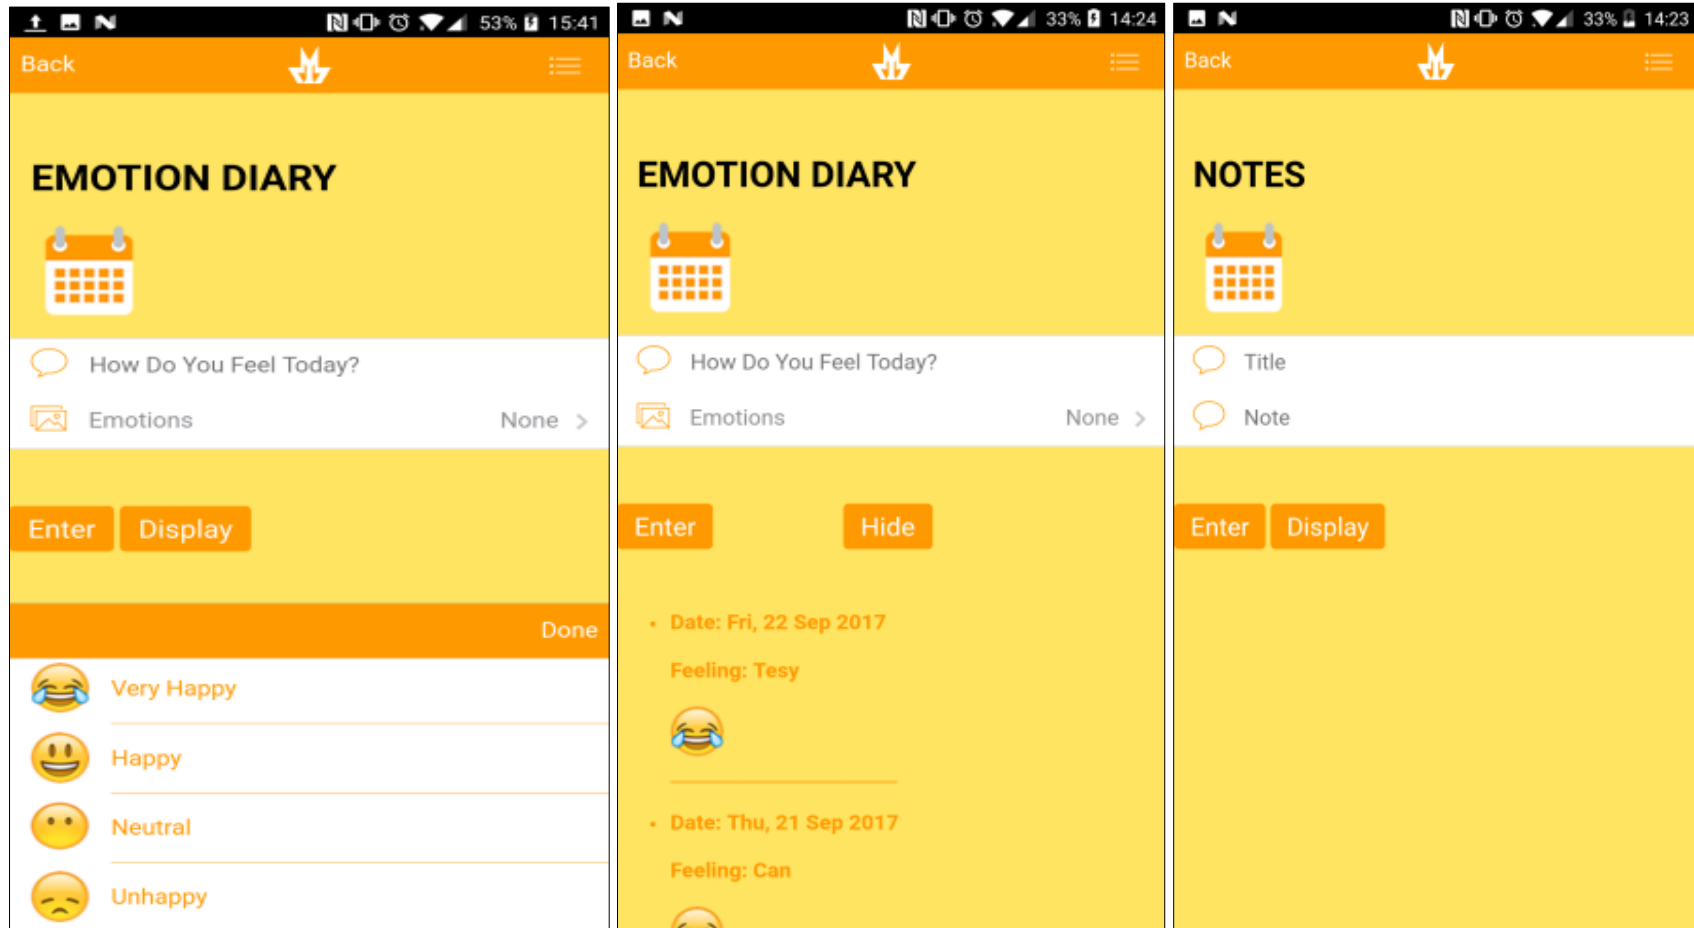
53% 15:41

Back

EMOTION DIARY

How Do You Feel Today?

Emotions None >

Enter Display

Done

Very Happy

Happy

Neutral

Unhappy

33% 14:24

Back

EMOTION DIARY

How Do You Feel Today?

Emotions None >

Enter Hide

• Date: Fri, 22 Sep 2017

Feeling: Tesy

• Date: Thu, 21 Sep 2017

Feeling: Can

33% 14:23

Back

NOTES

Title

Note

Enter Display